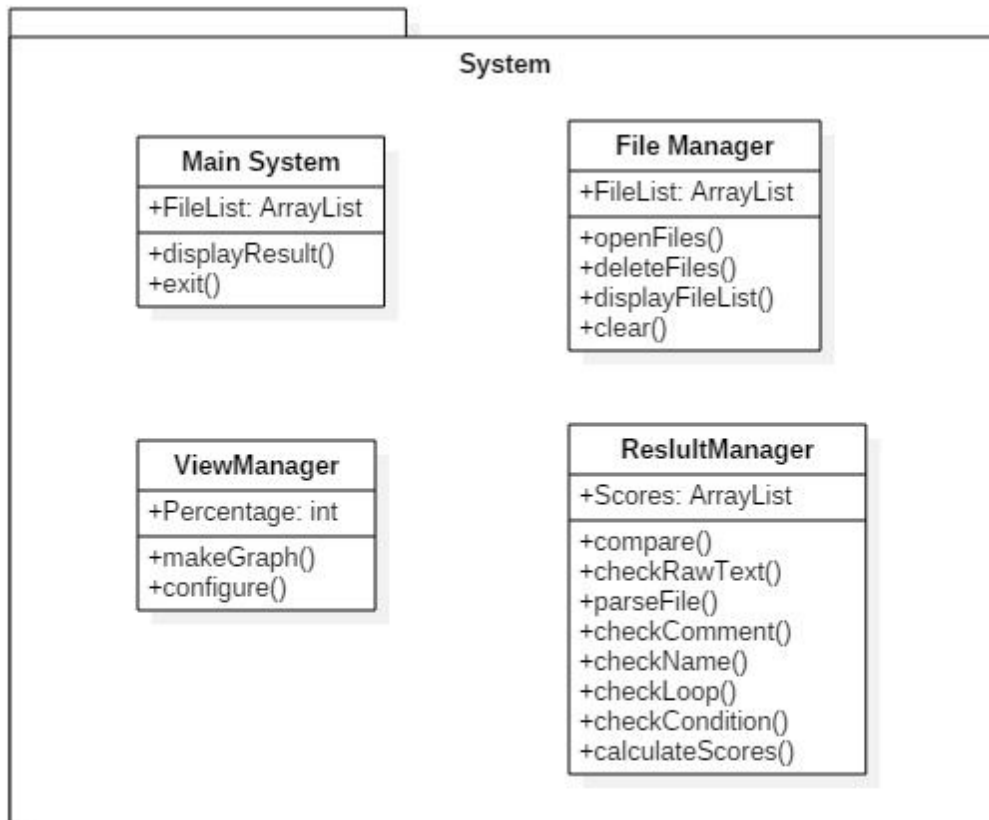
System

Main System
+FileList: ArrayList
+displayResult()
+exit()

File Manager
+FileList: ArrayList
+openFiles()
+deleteFiles()
+displayFileList()
+clear()

ViewManager
+Percentage: int
+makeGraph()
+configure()

ReslultManager
+Scores: ArrayList
+compare()
+checkRawText()
+parseFile()
+checkComment()
+checkName()
+checkLoop()
+checkCondition()
+calculateScores()